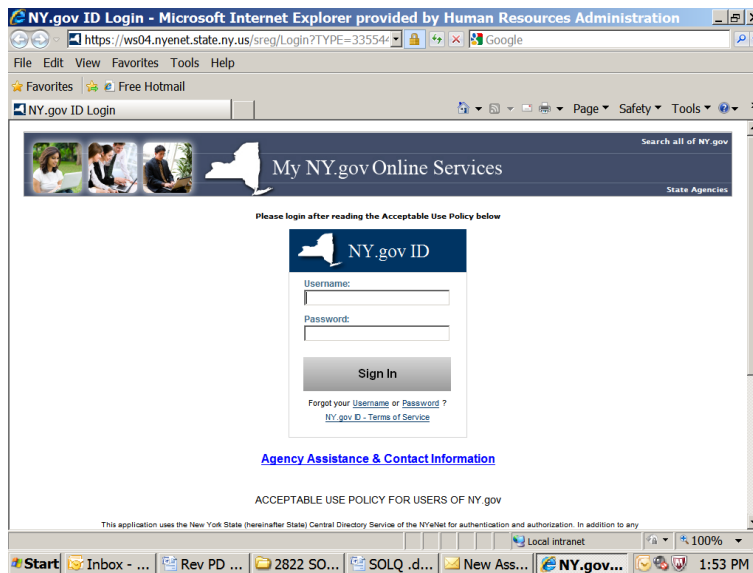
NY.gov ID Login - Microsoft Internet Explorer provided by Human Resources Administration

https://ws04.nyenet.state.ny.us/sreg/Login?TYPE=335544

Google

File Edit View Favorites Tools Help

Favorites Free Hotmail

NY.gov ID Login

Page ▾ Safety ▾ Tools ▾

Search all of NY.gov

My NY.gov Online Services

State Agencies

Please login after reading the Acceptable Use Policy below

NY.gov ID

Username:

Password:

Sign In

Forgot your Username or Password ?

NY.gov ID - Terms of Service

Agency Assistance & Contact Information

ACCEPTABLE USE POLICY FOR USERS OF NY.gov

This application uses the New York State (hereinafter State) Central Directory Service of the NYeNet for authentication and authorization. In addition to any

Local intranet

100%

Start Inbox - ... Rev PD ... 2822 SO... SOLQ .d... New Ass... NY.gov... 1:53 PM